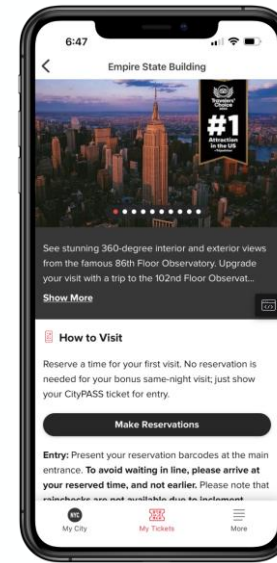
6:47

Empire State Building

Travelers' Choice

#1 Attraction in the US

See stunning 360-degree interior and exterior views from the famous 86th Floor Observatory. Upgrade your visit with a trip to the 102nd Floor Observat...

Show More

How to Visit

Reserve a time for your first visit. No reservation is needed for your bonus same-night visit; just show your CityPASS ticket for entry.

Make Reservations

Entry: Present your reservation barcodes at the main entrance. To avoid waiting in line, please arrive at your reserved time, and not earlier. Please note that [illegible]

NYC
My City

My Tickets

More